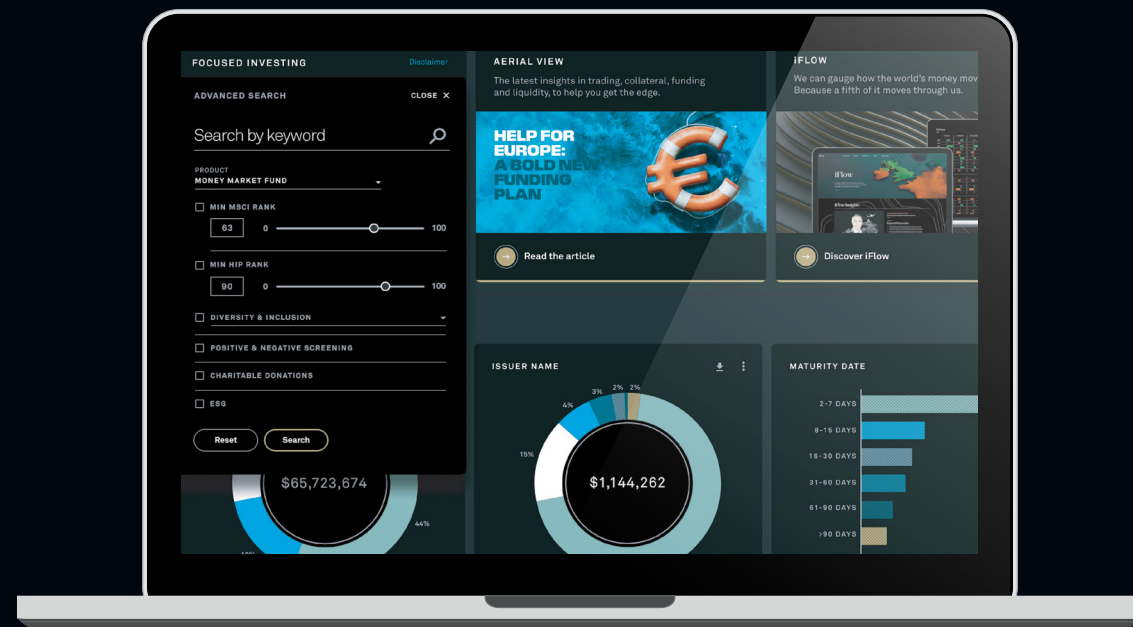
FOCUSED INVESTING

Disclaimer

ADVANCED SEARCH

CLOSE ✕

Search by keyword

PRODUCT
MONEY MARKET FUND

MIN MSCI RANK

63

0

100

MIN HIP RANK

90

0

100

DIVERSITY & INCLUSION

POSITIVE & NEGATIVE SCREENING

CHARITABLE DONATIONS

ESG

Reset

Search

$65,723,674

44%

AERIAL VIEW

The latest insights in trading, collateral, funding and liquidity, to help you get the edge.

HELP FOR EUROPE: A BOLD NEW FUNDING PLAN

Read the article

iFLOW

We can gauge how the world's money mov Because a fifth of it moves through us.

Discover iFlow

ISSUER NAME

15%

4%

3%

2%

2%

$1,144,262

MATURITY DATE

2-7 DAYS

8-15 DAYS

16-30 DAYS

31-60 DAYS

61-90 DAYS

>90 DAYS